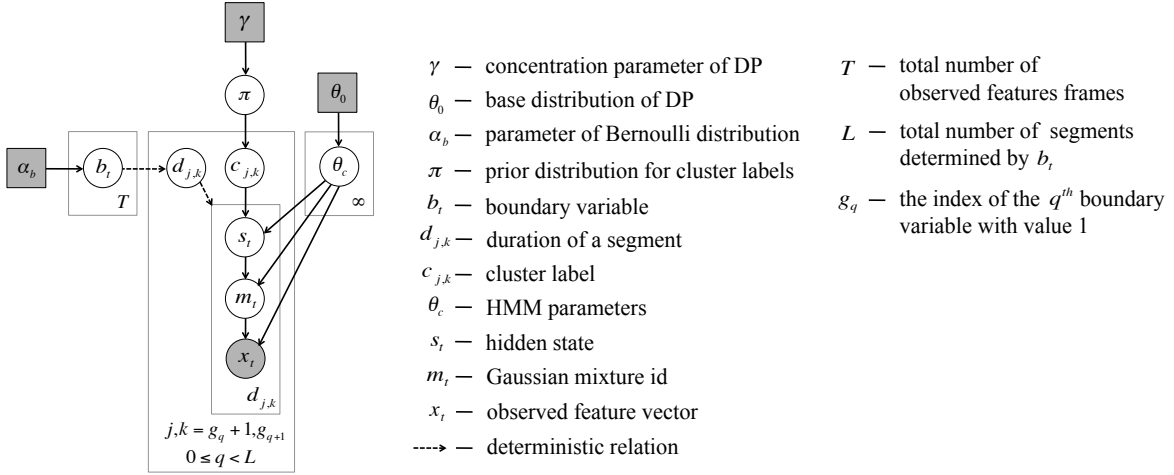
$\gamma$

$\pi$

$\theta_0$

$\alpha_b$

$b_t$

$T$

$d_{j,k}$

$c_{j,k}$

$\theta_c$

$\infty$

$s_t$

$m_t$

$x_t$

$d_{j,k}$

$j,k = g_q + 1, g_{q+1}$

$0 \le q < L$

$\gamma$ — concentration parameter of DP

$\theta_0$ — base distribution of DP

$\alpha_b$ — parameter of Bernoulli distribution

$\pi$ — prior distribution for cluster labels

$b_t$ — boundary variable

$d_{j,k}$ — duration of a segment

$c_{j,k}$ — cluster label

$\theta_c$ — HMM parameters

$s_t$ — hidden state

$m_t$ — Gaussian mixture id

$x_t$ — observed feature vector

— deterministic relation

$T$ — total number of observed features frames

$L$ — total number of segments determined by $b_t$

$g_q$ — the index of the $q^{th}$ boundary variable with value 1